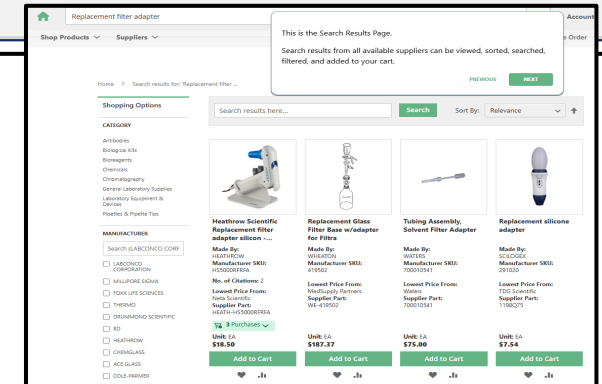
Replacement filter adapter

Account

Shop Products Suppliers

e Order

This is the Search Results Page.

Search results from all available suppliers can be viewed, sorted, searched, filtered, and added to your cart.

PREVIOUS NEXT

Home > Search results for: 'Replacement filter ...

Shopping Options

CATEGORY

Antibodies
Biological Kits
Bioreagents
Chemicals
Chromatography
General Laboratory Supplies
Laboratory Equipment & Devices
Pipettes & Pipette Tips

MANUFACTURER

Search (LABCONCO CORP

LABCONCO CORPORATION
MILLIPORE SIGMA
FOXX LIFE SCIENCES
THERMO
DRUMMOND SCIENTIFIC
BD
HEATHROW
CHEMGLASS
ACE GLASS
COLE-PARMER

Search results here...

Search

Sort By: Relevance

Heathrow Scientific Replacement filter adapter silicon -...
Made By:
HEATHROW
Manufacturer SKU:
HS5000RFRFA
No. of Citations: 2
Lowest Price From:
Neta Scientific
Supplier Part:
HEATH-HS5000RFRFA
3 Purchases
Unit: EA
$18.50
Add to Cart

Replacement Glass Filter Base w/adapter for Filtra
Made By:
WHEATON
Manufacturer SKU:
419502
Lowest Price From:
MedSupply Partners
Supplier Part:
WE-419502
Unit: EA
$187.37
Add to Cart

Tubing Assembly, Solvent Filter Adapter
Made By:
WATERS
Manufacturer SKU:
700010541
Lowest Price From:
Waters
Supplier Part:
700010541
Unit: EA
$75.00
Add to Cart

Replacement silicone adapter
Made By:
SCILOGEX
Manufacturer SKU:
291020
Lowest Price From:
TDS Scientific
Supplier Part:
1198Q75
Unit: EA
$7.54
Add to Cart